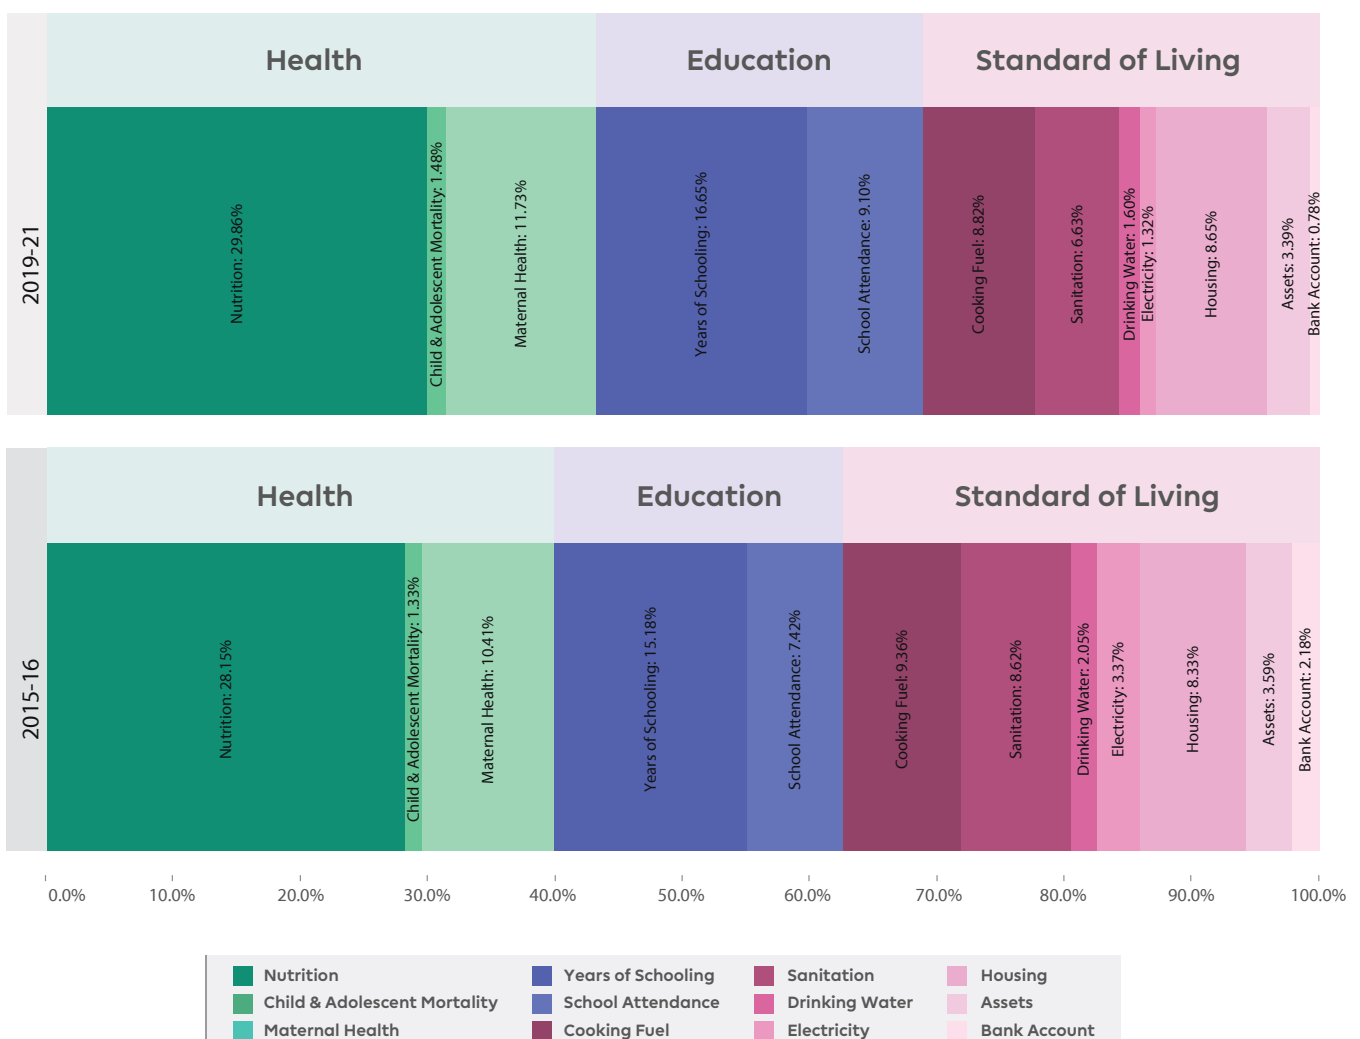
2019-21

Health

Education

Standard of Living

Nutrition: 29.86%

Child & Adolescent Mortality: 1.48%

Maternal Health: 11.73%

Years of Schooling: 16.65%

School Attendance: 9.10%

Cooking Fuel: 8.82%

Sanitation: 6.63%

Drinking Water: 1.60%

Electricity: 1.32%

Housing: 8.65%

Assets: 3.39%

Bank Account: 0.78%

2015-16

Health

Education

Standard of Living

Nutrition: 28.15%

Child & Adolescent Mortality: 1.33%

Maternal Health: 10.41%

Years of Schooling: 15.18%

School Attendance: 7.42%

Cooking Fuel: 9.36%

Sanitation: 8.62%

Drinking Water: 2.05%

Electricity: 3.37%

Housing: 8.33%

Assets: 3.59%

Bank Account: 2.18%

0.0% 10.0% 20.0% 30.0% 40.0% 50.0% 60.0% 70.0% 80.0% 90.0% 100.0%

Nutrition
Child & Adolescent Mortality
Maternal Health
Years of Schooling
School Attendance
Cooking Fuel
Sanitation
Drinking Water
Electricity
Housing
Assets
Bank Account